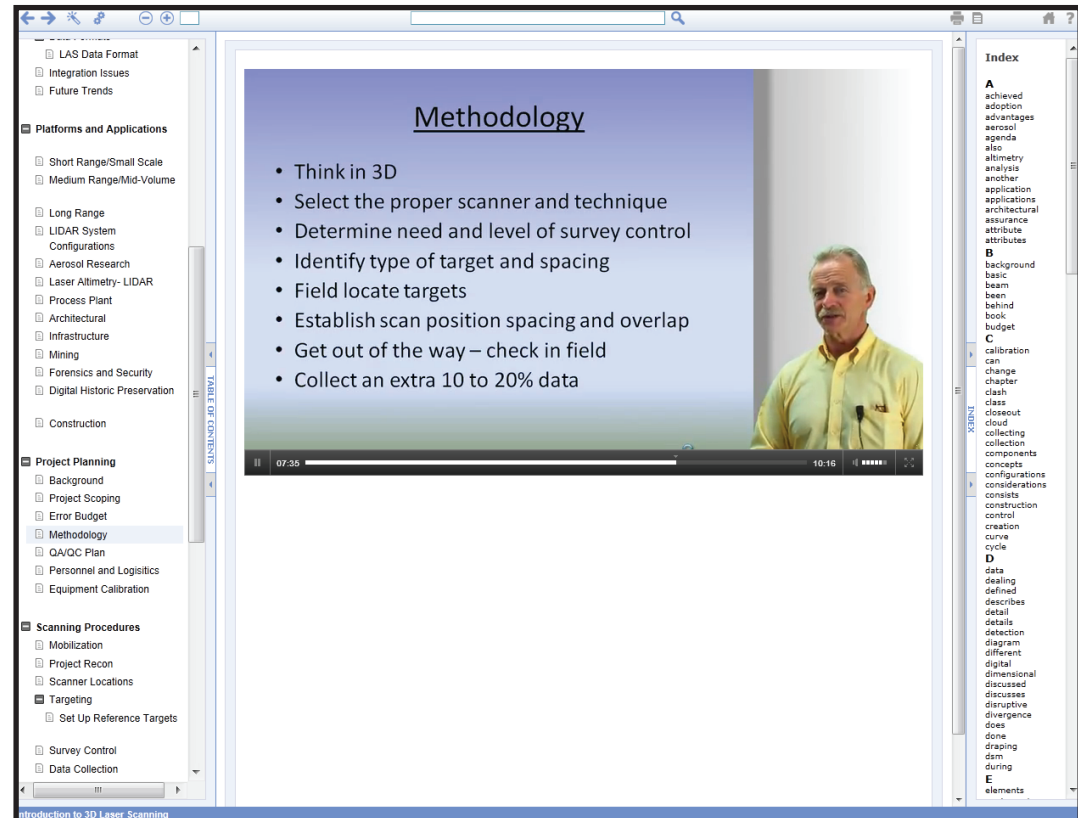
LAS Data Format
Integration Issues
Future Trends

Platforms and Applications

Short Range/Small Scale
Medium Range/Mid-Volume

Long Range
LIDAR System Configurations
Aerosol Research
Laser Altimetry- LIDAR
Process Plant
Architectural
Infrastructure
Mining
Forensics and Security
Digital Historic Preservation

Construction

Project Planning
Background
Project Scoping
Error Budget
Methodology
QA/QC Plan
Personnel and Logisitics
Equipment Calibration

Scanning Procedures
Mobilization
Project Recon
Scanner Locations
Targeting
Set Up Reference Targets

Survey Control
Data Collection

TABLE OF CONTENTS

Methodology

• Think in 3D
• Select the proper scanner and technique
• Determine need and level of survey control
• Identify type of target and spacing
• Field locate targets
• Establish scan position spacing and overlap
• Get out of the way – check in field
• Collect an extra 10 to 20% data

07:35 10:16

INDEX

Index
A
achieved
adoption
advantages
aerosol
agenda
also
altimetry
analysis
another
application
applications
architectural
assurance
attribute
attributes
B
background
basic
beam
been
behind
book
budget
C
calibration
can
change
chapter
clash
class
closeout
cloud
collecting
collection
components
concepts
configurations
considerations
consists
construction
control
creation
curve
cycle
D
data
dealing
defined
describes
detail
details
detection
diagram
different
digital
dimensional
discussed
discusses
disruptive
divergence
does
done
draping
dsm
during
E
elements

Introduction to 3D Laser Scanning